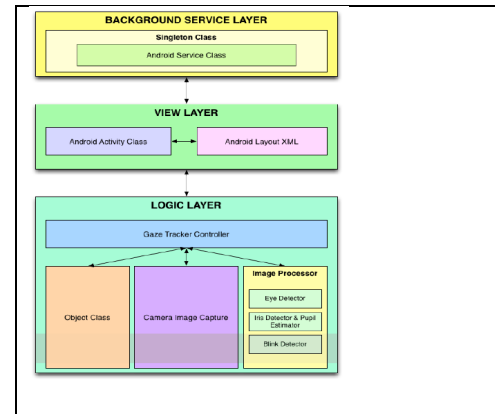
BACKGROUND SERVICE LAYER

Singleton Class

Android Service Class

VIEW LAYER

Android Activity Class

Android Layout XML

LOGIC LAYER

Gaze Tracker Controller

Object Class

Camera Image Capture

Image Processor

Eye Detector

Iris Detector & Pupil Estimator

Blink Detector